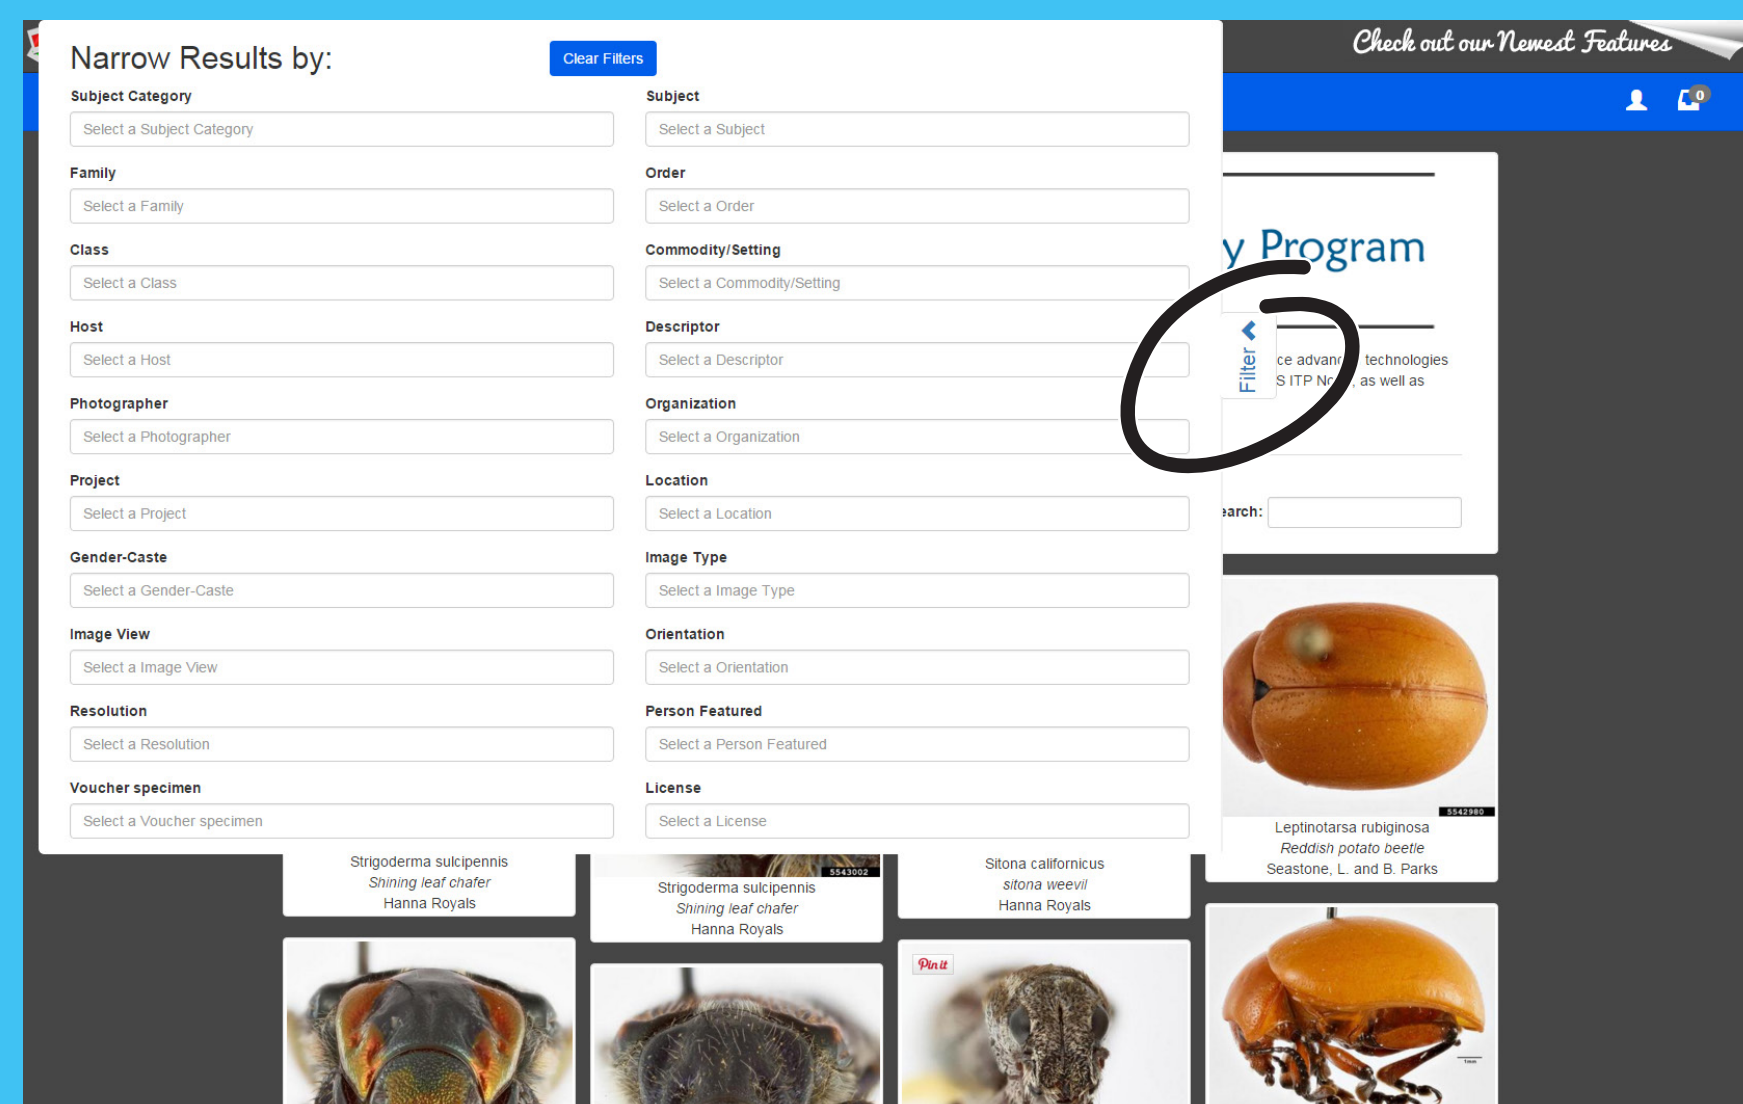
Check out our Newest Features

0

Narrow Results by:

Clear Filters

Subject Category
Select a Subject Category

Subject
Select a Subject

Family
Select a Family

Order
Select a Order

Class
Select a Class

Commodity/Setting
Select a Commodity/Setting

Host
Select a Host

Descriptor
Select a Descriptor

Photographer
Select a Photographer

Organization
Select a Organization

Project
Select a Project

Location
Select a Location

Gender-Caste
Select a Gender-Caste

Image Type
Select a Image Type

Image View
Select a Image View

Orientation
Select a Orientation

Resolution
Select a Resolution

Person Featured
Select a Person Featured

Voucher specimen
Select a Voucher specimen

License
Select a License

Filter

y Program

ce advan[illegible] technologies
S ITP N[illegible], as well as

earch:

5542980

Leptinotarsa rubiginosa
Reddish potato beetle
Seastone, L. and B. Parks

Strigoderma sulcipennis
Shining leaf chafer
Hanna Royals

5543002

Strigoderma sulcipennis
Shining leaf chafer
Hanna Royals

Sitona californicus
sitona weevil
Hanna Royals

Pin it